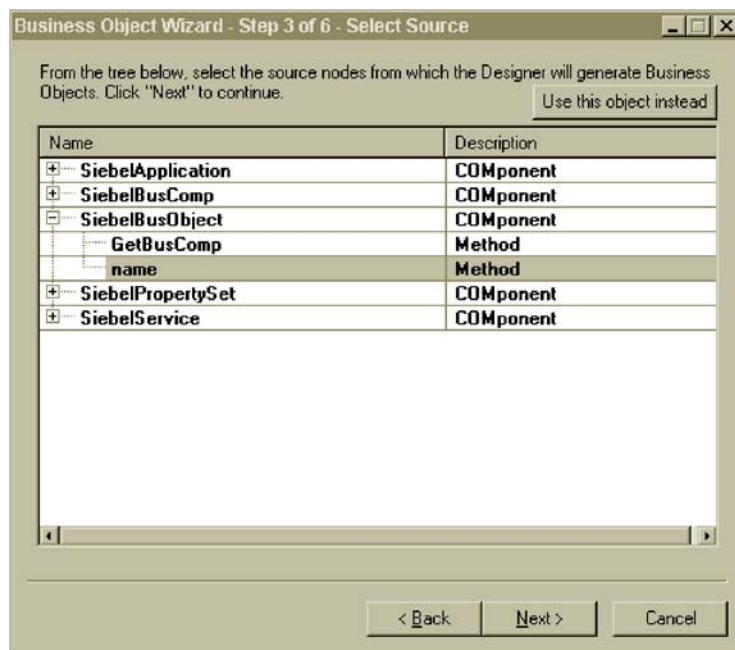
Business Object Wizard - Step 3 of 6 - Select Source

From the tree below, select the source nodes from which the Designer will generate Business Objects. Click "Next" to continue.

Use this object instead

| Name | Description |
|---|---|
| SiebelApplication | COMponent |
| SiebelBusComp | COMponent |
| SiebelBusObject | COMponent |
| GetBusComp | Method |
| name | Method |
| SiebelPropertySet | COMponent |
| SiebelService | COMponent |

< Back
Next >
Cancel